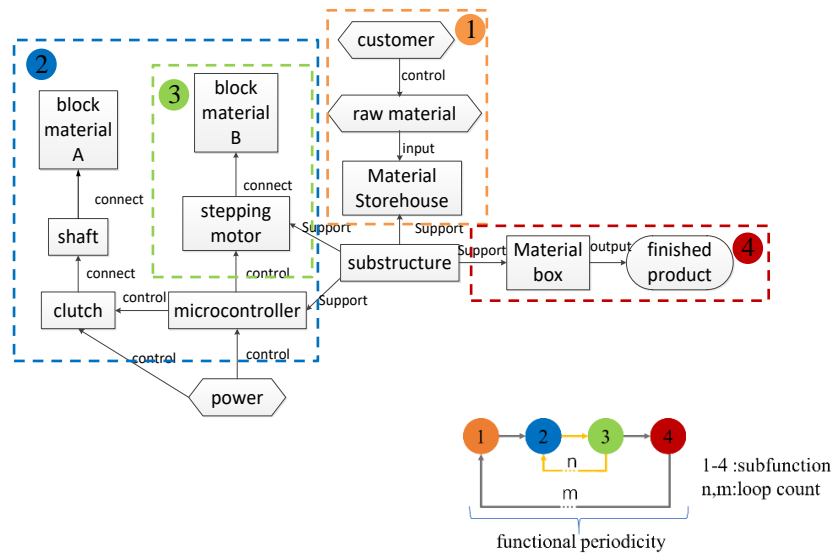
1

customer

control

raw material

input

Material Storehouse

2

block material A

connect

shaft

connect

clutch

3

block material B

connect

stepping motor

control

microcontroller

control

control

control

power

Support

Support

Support

substructure

Support

Material box

output

finished product

4

1

2

3

4

n

m

1-4 :subfunction
n,m:loop count

functional periodicity